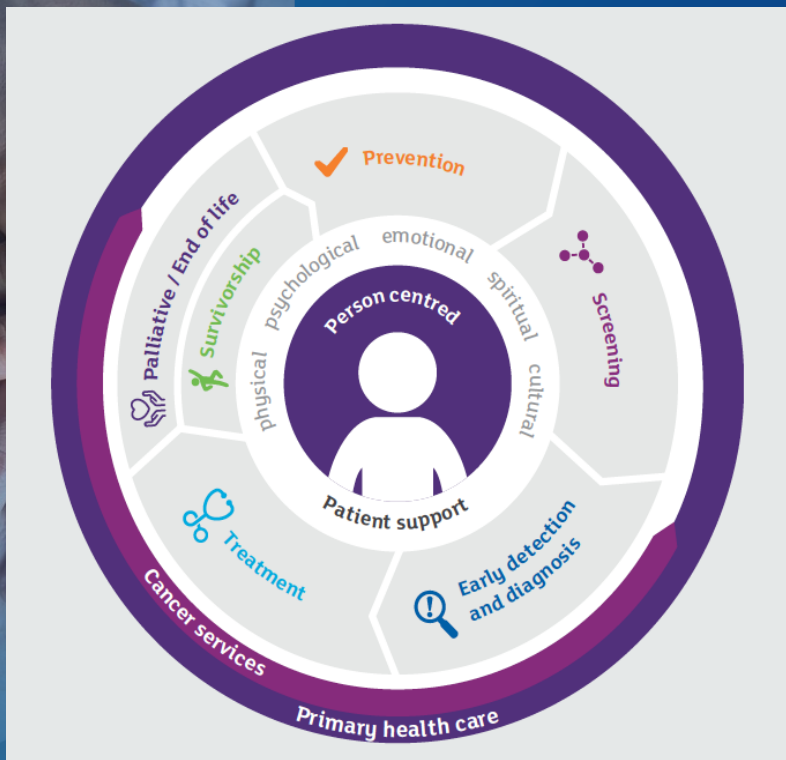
Prevention

Screening

Early detection and diagnosis

Treatment

Survivorship

Palliative / End of life

Person centred

physical psychological emotional spiritual cultural

Patient support

Cancer services

Primary health care